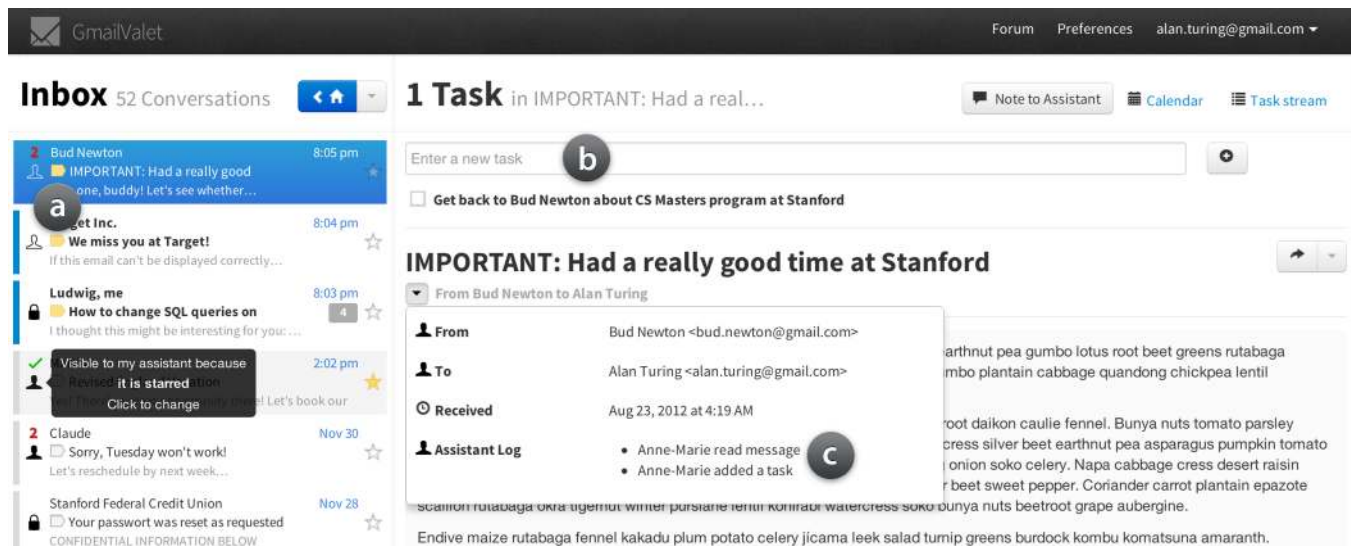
GmailValet

Forum Preferences alan.turing@gmail.com

Inbox 52 Conversations

1 Task in IMPORTANT: Had a real...

Note to Assistant Calendar Task stream

2 Bud Newton 8:05 pm
IMPORTANT: Had a really good
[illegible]one, buddy! Let's see whether...

a

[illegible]get Inc. 8:04 pm
We miss you at Target!
If this email can't be displayed correctly...

Ludwig, me 8:03 pm
How to change SQL queries on
I thought this might be interesting for you:...
4

Visible to my assistant because
it is starred
Click to change
2:02 pm
Revised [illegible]tion
Yes! The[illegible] Let's book our

2 Claude Nov 30
Sorry, Tuesday won't work!
Let's reschedule by next week...

Stanford Federal Credit Union Nov 28
Your passwort was reset as requested
CONFIDENTIAL INFORMATION BELOW

Enter a new task

b

Get back to Bud Newton about CS Masters program at Stanford

IMPORTANT: Had a really good time at Stanford

From Bud Newton to Alan Turing

| | |
|---|---|
| From | Bud Newton <bud.newton@gmail.com> |
| To | Alan Turing <alan.turing@gmail.com> |
| Received | Aug 23, 2012 at 4:19 AM |
| Assistant Log | • Anne-Marie read message<br>• Anne-Marie added a task |

c

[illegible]earthnut pea gumbo lotus root beet greens rutabaga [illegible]mbo plantain cabbage quandong chickpea lentil

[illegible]root daikon caulie fennel. Bunya nuts tomato parsley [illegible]cress silver beet earthnut pea asparagus pumpkin tomato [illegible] onion soko celery. Napa cabbage cress desert raisin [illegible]r beet sweet pepper. Coriander carrot plantain epazote scallion rutabaga okra tigernut winter purslane lentil kohlrabi watercress soko bunya nuts beetroot grape aubergine.

Endive maize rutabaga fennel kakadu plum potato celery jicama leek salad turnip greens burdock kombu komatsuna amaranth.